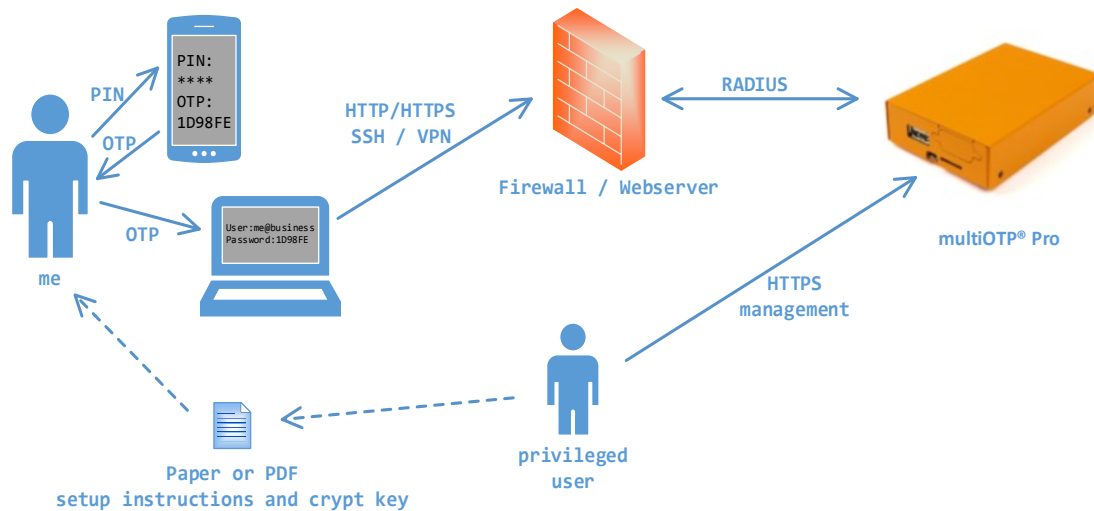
PIN:
****
OTP:
1D98FE

PIN

OTP

OTP

me

User:me@business
Password:1D98FE

HTTP/HTTPS
SSH / VPN

Firewall / Webserver

RADIUS

multiOTP® Pro

HTTPS
management

privileged
user

Paper or PDF
setup instructions and crypt key